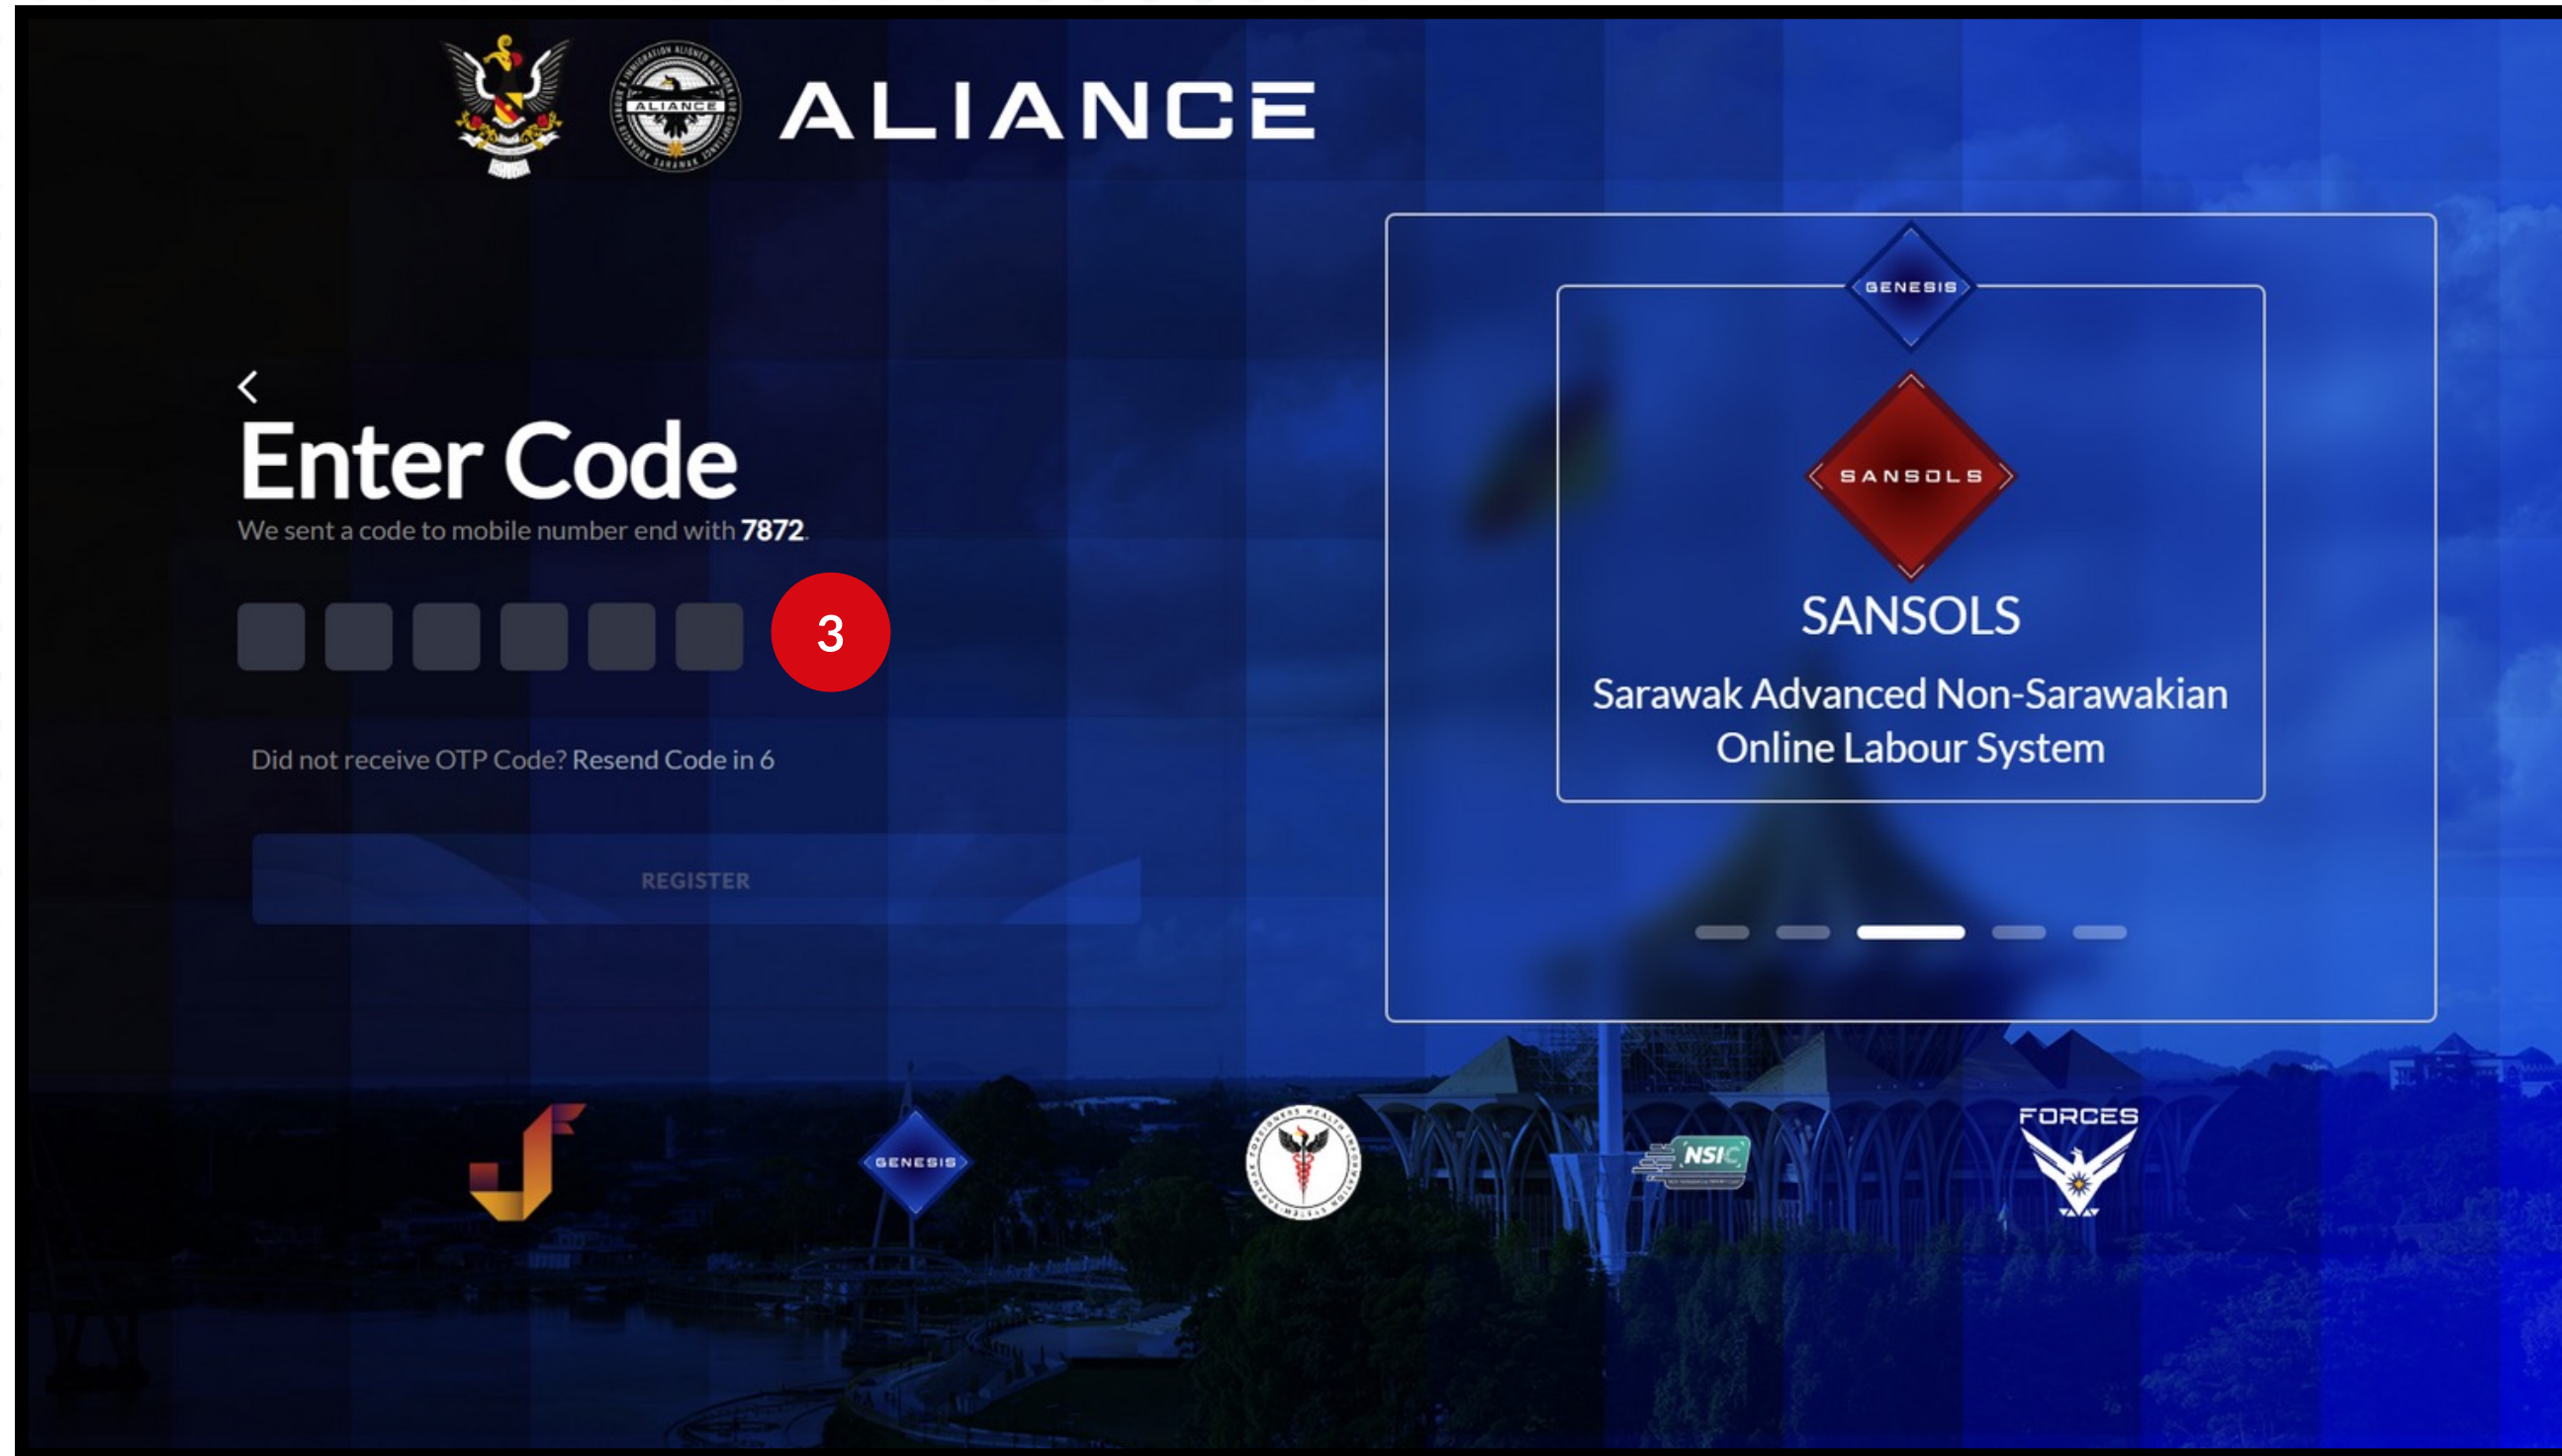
ALIANCE

ALIANCE

<

Enter Code

We sent a code to mobile number end with 7872.

3

Did not receive OTP Code? Resend Code in 6

REGISTER

GENESIS

SANSOLS

SANSOLS

Sarawak Advanced Non-Sarawakian Online Labour System

GENESIS

NSIC

FORCES